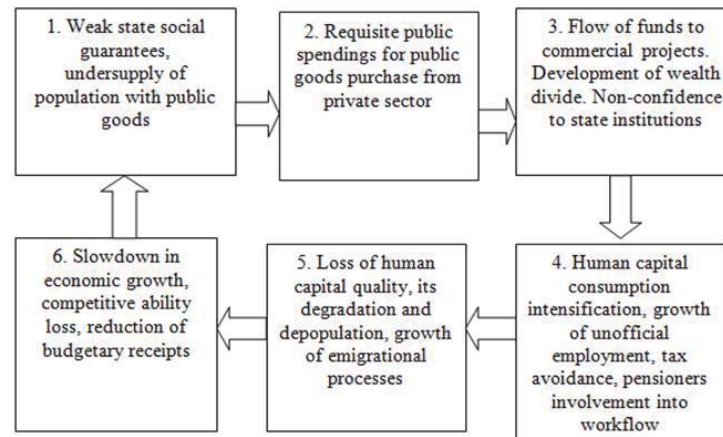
1. Weak state social guarantees, undersupply of population with public goods

2. Requisite public spendings for public goods purchase from private sector

3. Flow of funds to commercial projects. Development of wealth divide. Non-confidence to state institutions

4. Human capital consumption intensification, growth of unofficial employment, tax avoidance, pensioners involvement into workflow

5. Loss of human capital quality, its degradation and depopulation, growth of emigrational processes

6. Slowdown in economic growth, competitive ability loss, reduction of budgetary receipts